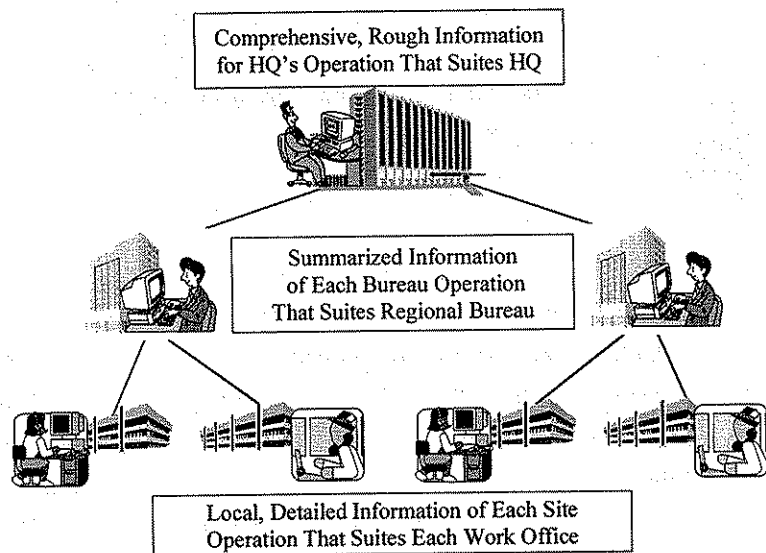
Comprehensive, Rough Information for HQ's Operation That Suites HQ

Summarized Information of Each Bureau Operation That Suites Regional Bureau

Local, Detailed Information of Each Site Operation That Suites Each Work Office